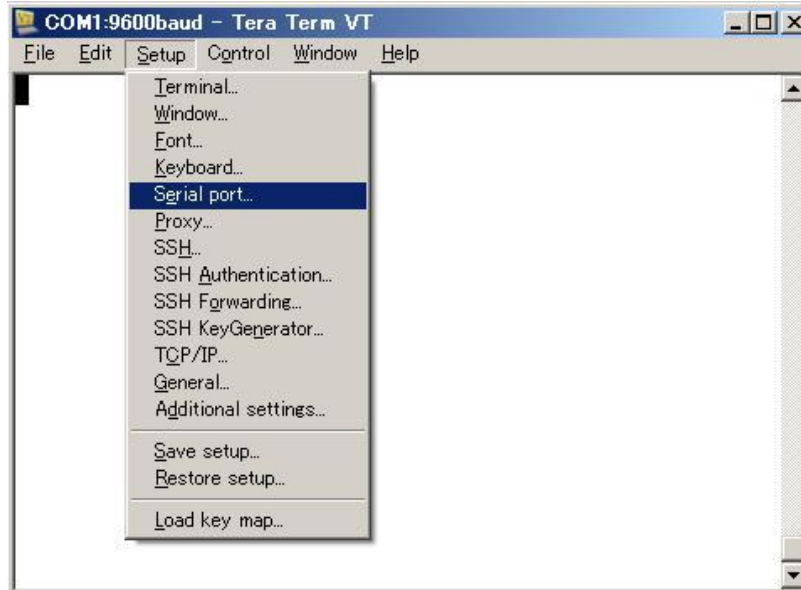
COM1:9600baud - Tera Term VT

File Edit Setup Control Window Help

Terminal...
Window...
Font...
Keyboard...
Serial port...
Proxy...
SSH...
SSH Authentication...
SSH Forwarding...
SSH KeyGenerator...
TCP/IP...
General...
Additional settings...

Save setup...
Restore setup...

Load key map...